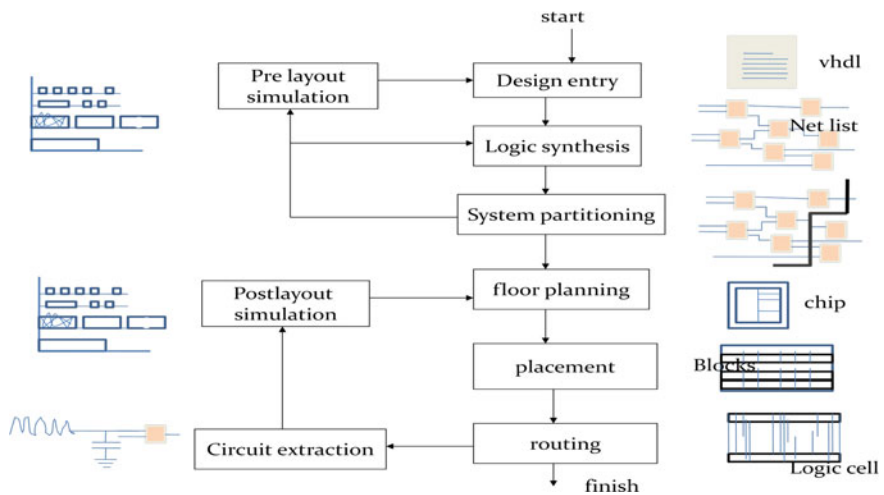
start

Pre layout simulation

Design entry

Logic synthesis

System partitioning

Postlayout simulation

floor planning

placement

Circuit extraction

routing

finish

vhdl

Net list

chip

Blocks

Logic cell